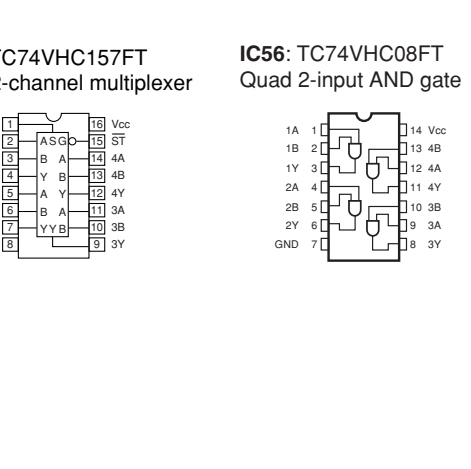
TC74VHC157FT
-channel multiplexer

| 1 | A S G | 16 Vcc |
|---|---|---|
| 2 | | 15 $\overline{ST}$ |
| 3 | B A | 14 4A |
| 4 | Y B | 13 4B |
| 5 | A Y | 12 4Y |
| 6 | B A | 11 3A |
| 7 | Y Y B | 10 3B |
| 8 | | 9 3Y |

**IC56**: TC74VHC08FT
Quad 2-input AND gate

| 1A | 1 | 14 | Vcc |
|---|---|---|---|
| 1B | 2 | 13 | 4B |
| 1Y | 3 | 12 | 4A |
| 2A | 4 | 11 | 4Y |
| 2B | 5 | 10 | 3B |
| 2Y | 6 | 9 | 3A |
| GND | 7 | 8 | 3Y |